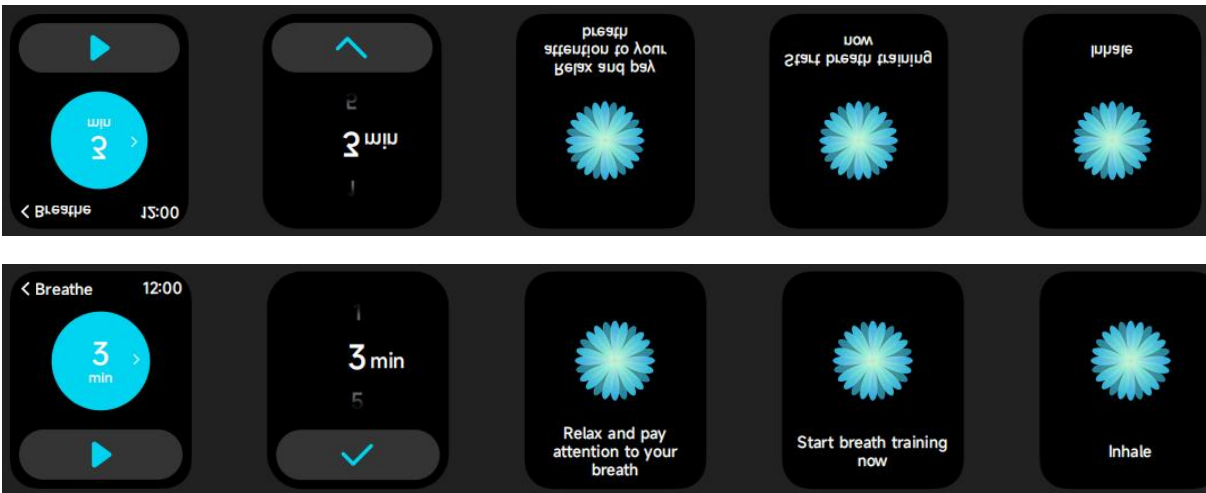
breath
attention to your
Relax and pay

now
Start breath training

Inhale

3
min

< Breathe 12:00

5
3 min
1

< Breathe 12:00

3
min

1
3 min
5

Relax and pay attention to your breath

Start breath training now

Inhale